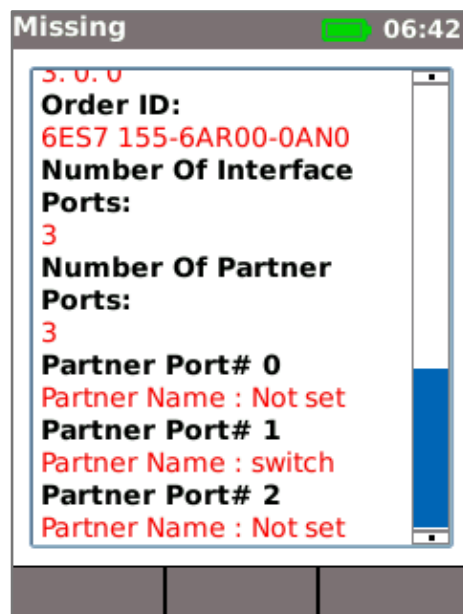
Missing 06:42

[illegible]
Order ID:
6ES7 155-6AR00-0AN0
Number Of Interface Ports:
3
Number Of Partner Ports:
3
Partner Port# 0
Partner Name : Not set
Partner Port# 1
Partner Name : switch
Partner Port# 2
Partner Name : Not set